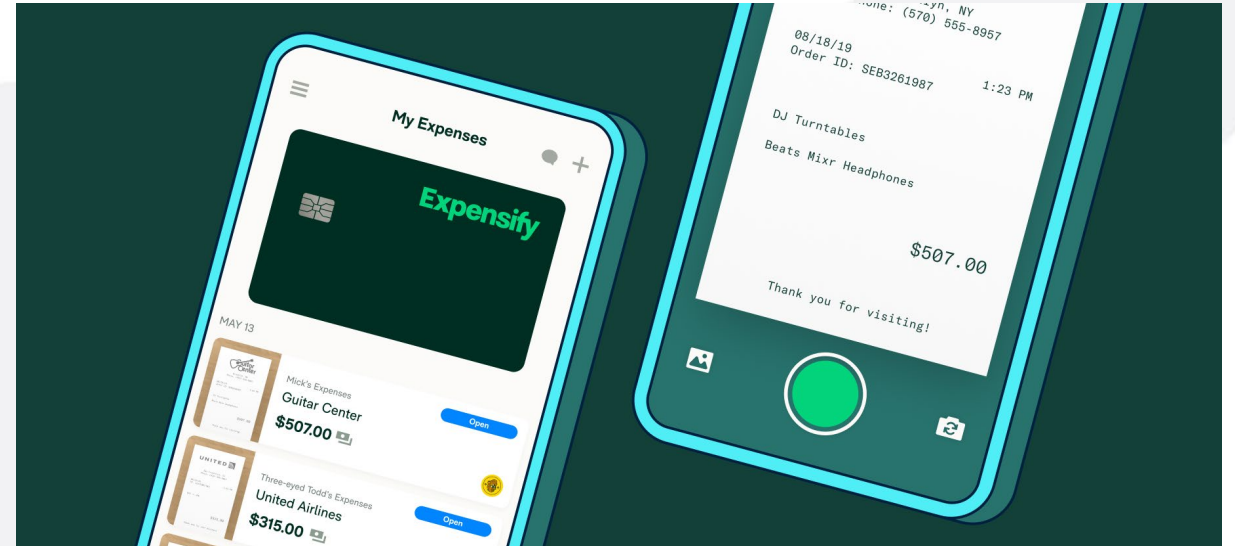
My Expenses

Expensify

MAY 13

Guitar Center

Mick's Expenses
Guitar Center
$507.00

Open

UNITED

Three-eyed Todd's Expenses
United Airlines
$315.00

Open

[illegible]lyn, NY
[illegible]one: (570) 555-8957

08/18/19
Order ID: SEB3261987 1:23 PM

DJ Turntables

Beats Mixr Headphones

$507.00

Thank you for visiting!